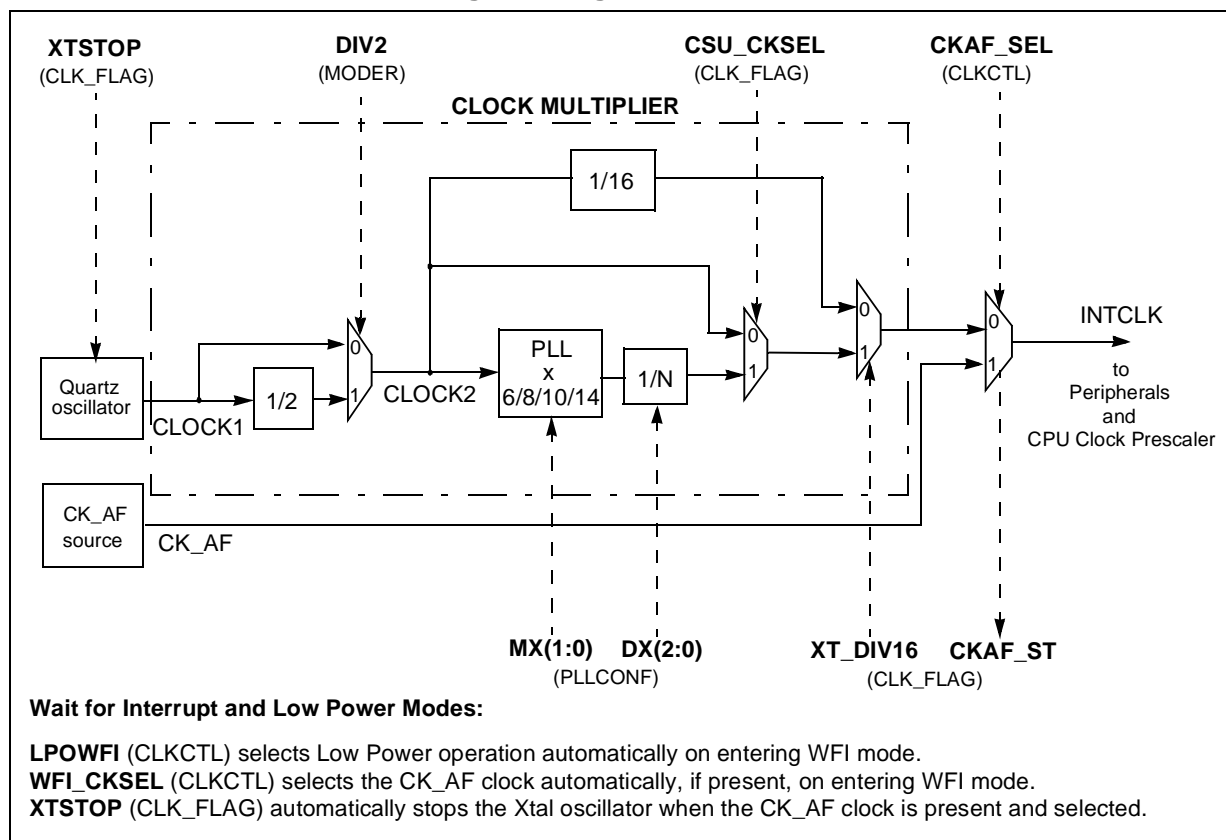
XTSTOP
(CLK_FLAG)

DIV2
(MODER)

CSU_CKSEL
(CLK_FLAG)

CKAF_SEL
(CLKCTL)

CLOCK MULTIPLIER

1/16

0
1

PLL
x
6/8/10/14

1/N

0
1

0
1

0
1

INTCLK

to
Peripherals
and
CPU Clock Prescaler

Quartz
oscillator

CLOCK1

1/2

CLOCK2

CK_AF
source

CK_AF

MX(1:0) DX(2:0)
(PLLCONF)

XT_DIV16
(CLK_FLAG)

CKAF_ST

Wait for Interrupt and Low Power Modes:

LPOWFI (CLKCTL) selects Low Power operation automatically on entering WFI mode.
WFI_CKSEL (CLKCTL) selects the CK_AF clock automatically, if present, on entering WFI mode.
XTSTOP (CLK_FLAG) automatically stops the Xtal oscillator when the CK_AF clock is present and selected.